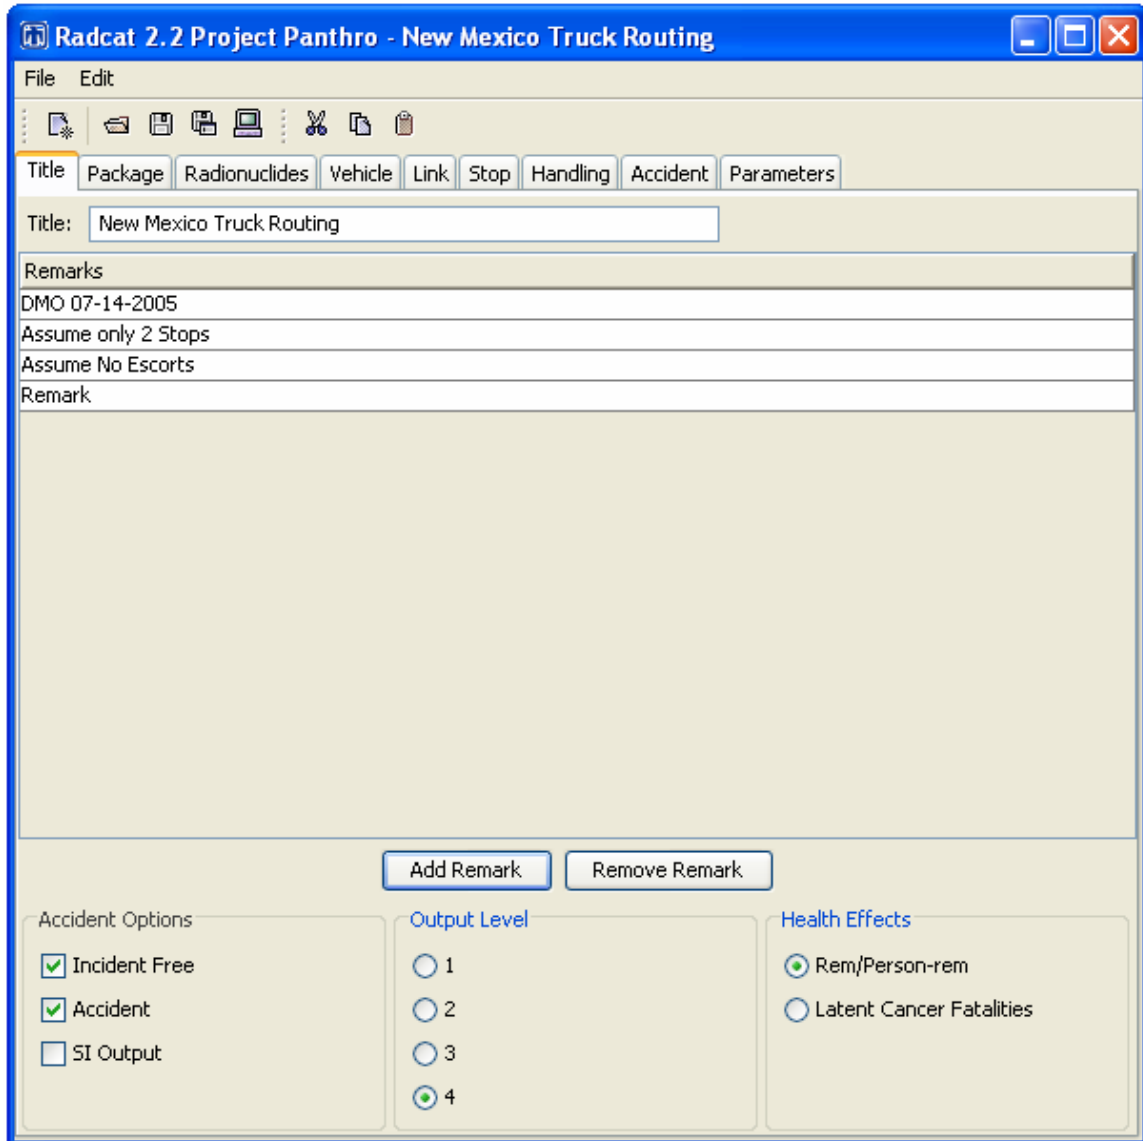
Radcat 2.2 Project Panthro - New Mexico Truck Routing

File Edit

Title Package Radionuclides Vehicle Link Stop Handling Accident Parameters

Title: New Mexico Truck Routing

| Remarks |
|---|
| DMO 07-14-2005 |
| Assume only 2 Stops |
| Assume No Escorts |
| Remark |

Add Remark Remove Remark

Accident Options
Incident Free
Accident
SI Output

Output Level
1
2
3
4

Health Effects
Rem/Person-rem
Latent Cancer Fatalities